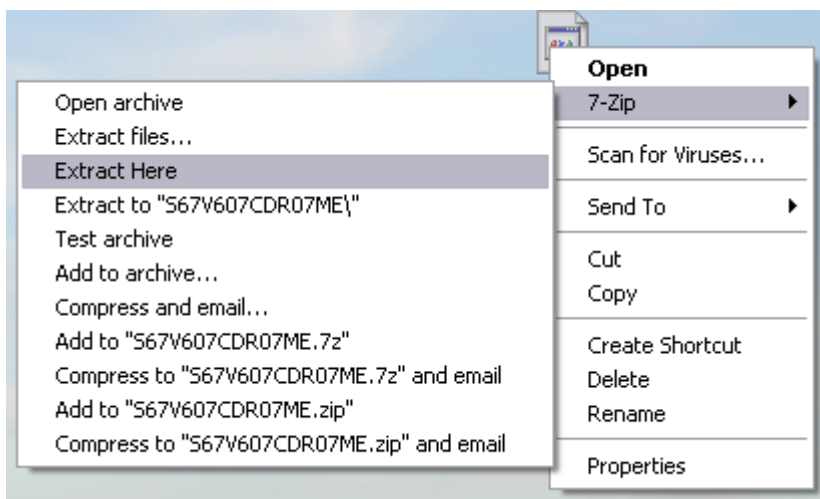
Open archive
Extract files...
Extract Here
Extract to "S67V607CDR07ME\"
Test archive
Add to archive...
Compress and email...
Add to "S67V607CDR07ME.7z"
Compress to "S67V607CDR07ME.7z" and email
Add to "S67V607CDR07ME.zip"
Compress to "S67V607CDR07ME.zip" and email

Open
7-Zip
Scan for Viruses...
Send To
Cut
Copy
Create Shortcut
Delete
Rename
Properties